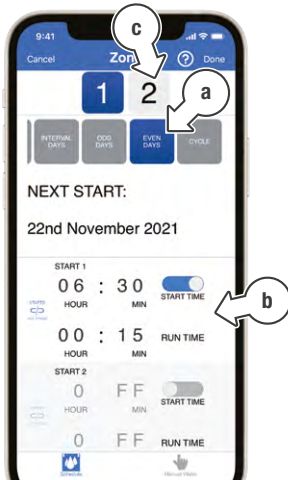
9:41

c

Cancel Zon ? Done

1 2

a

INTERVAL DAYS ODD DAYS EVEN DAYS CYCLE

NEXT START:

22nd November 2021

START 1
06 : 30 START TIME
HOUR MIN

b

00 : 15 RUN TIME
HOUR MIN

START 2
0 FF START TIME
HOUR MIN

0 FF RUN TIME

Schedule Manual Mode